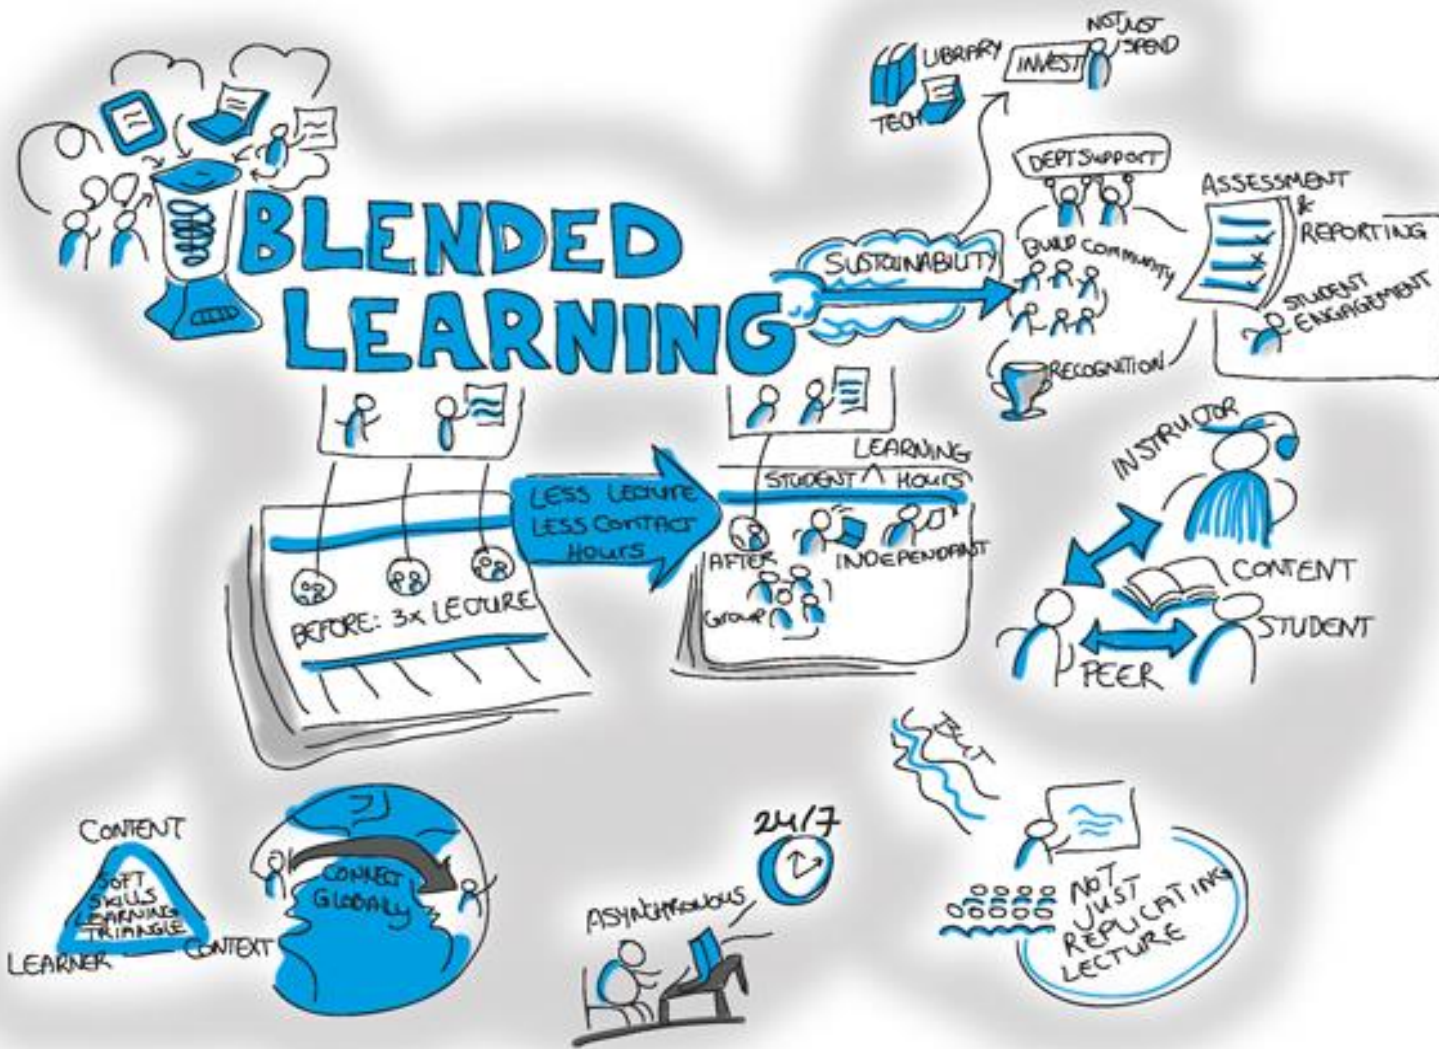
BLENDED LEARNING

LIBRARY
TECH
INVEST
NOT JUST SPEND

DEPT SUPPORT
SUSTAINABILITY
BUILD COMMUNITY
RECOGNITION

ASSESSMENT & REPORTING
STUDENT ENGAGEMENT

LESS LECTURE
LESS CONTACT HOURS

BEFORE: 3x LECTURE

LEARNING
STUDENT HOURS
AFTER
INDEPENDANT
GROUP

INSTRUCTOR
CONTENT
STUDENT
PEER

TEXT

CONTENT
SOFT SKILLS LEARNING TRIANGLE
LEARNER
CONTEXT

CONNECT GLOBALLY

24/7
ASYNCHRONOUS

NOT JUST REPLICATING LECTURE